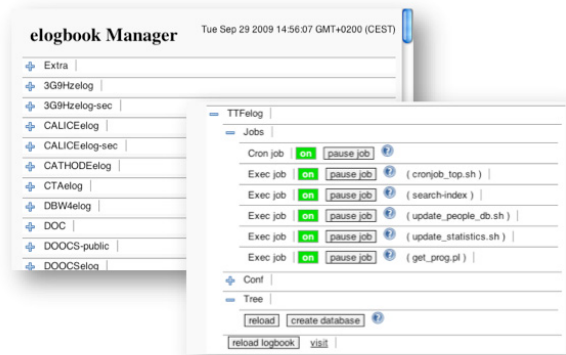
elogbook Manager

Tue Sep 29 2009 14:56:07 GMT+0200 (CEST)

Extra
3G9Hzelog
3G9Hzelog-sec
CALICEelog
CALICEelog-sec
CATHODEelog
CTAelog
DBW4elog
DOC
DOOCS-public
DOOCSelog

TTFelog
Jobs
Cron job on pause job ?
Exec job on pause job ? ( cronjob_top.sh )
Exec job on pause job ? ( search-index )
Exec job on pause job ? ( update_people_db.sh )
Exec job on pause job ? ( update_statistics.sh )
Exec job on pause job ? ( get_prog.pl )
Conf
Tree
reload create database ?
reload logbook visit